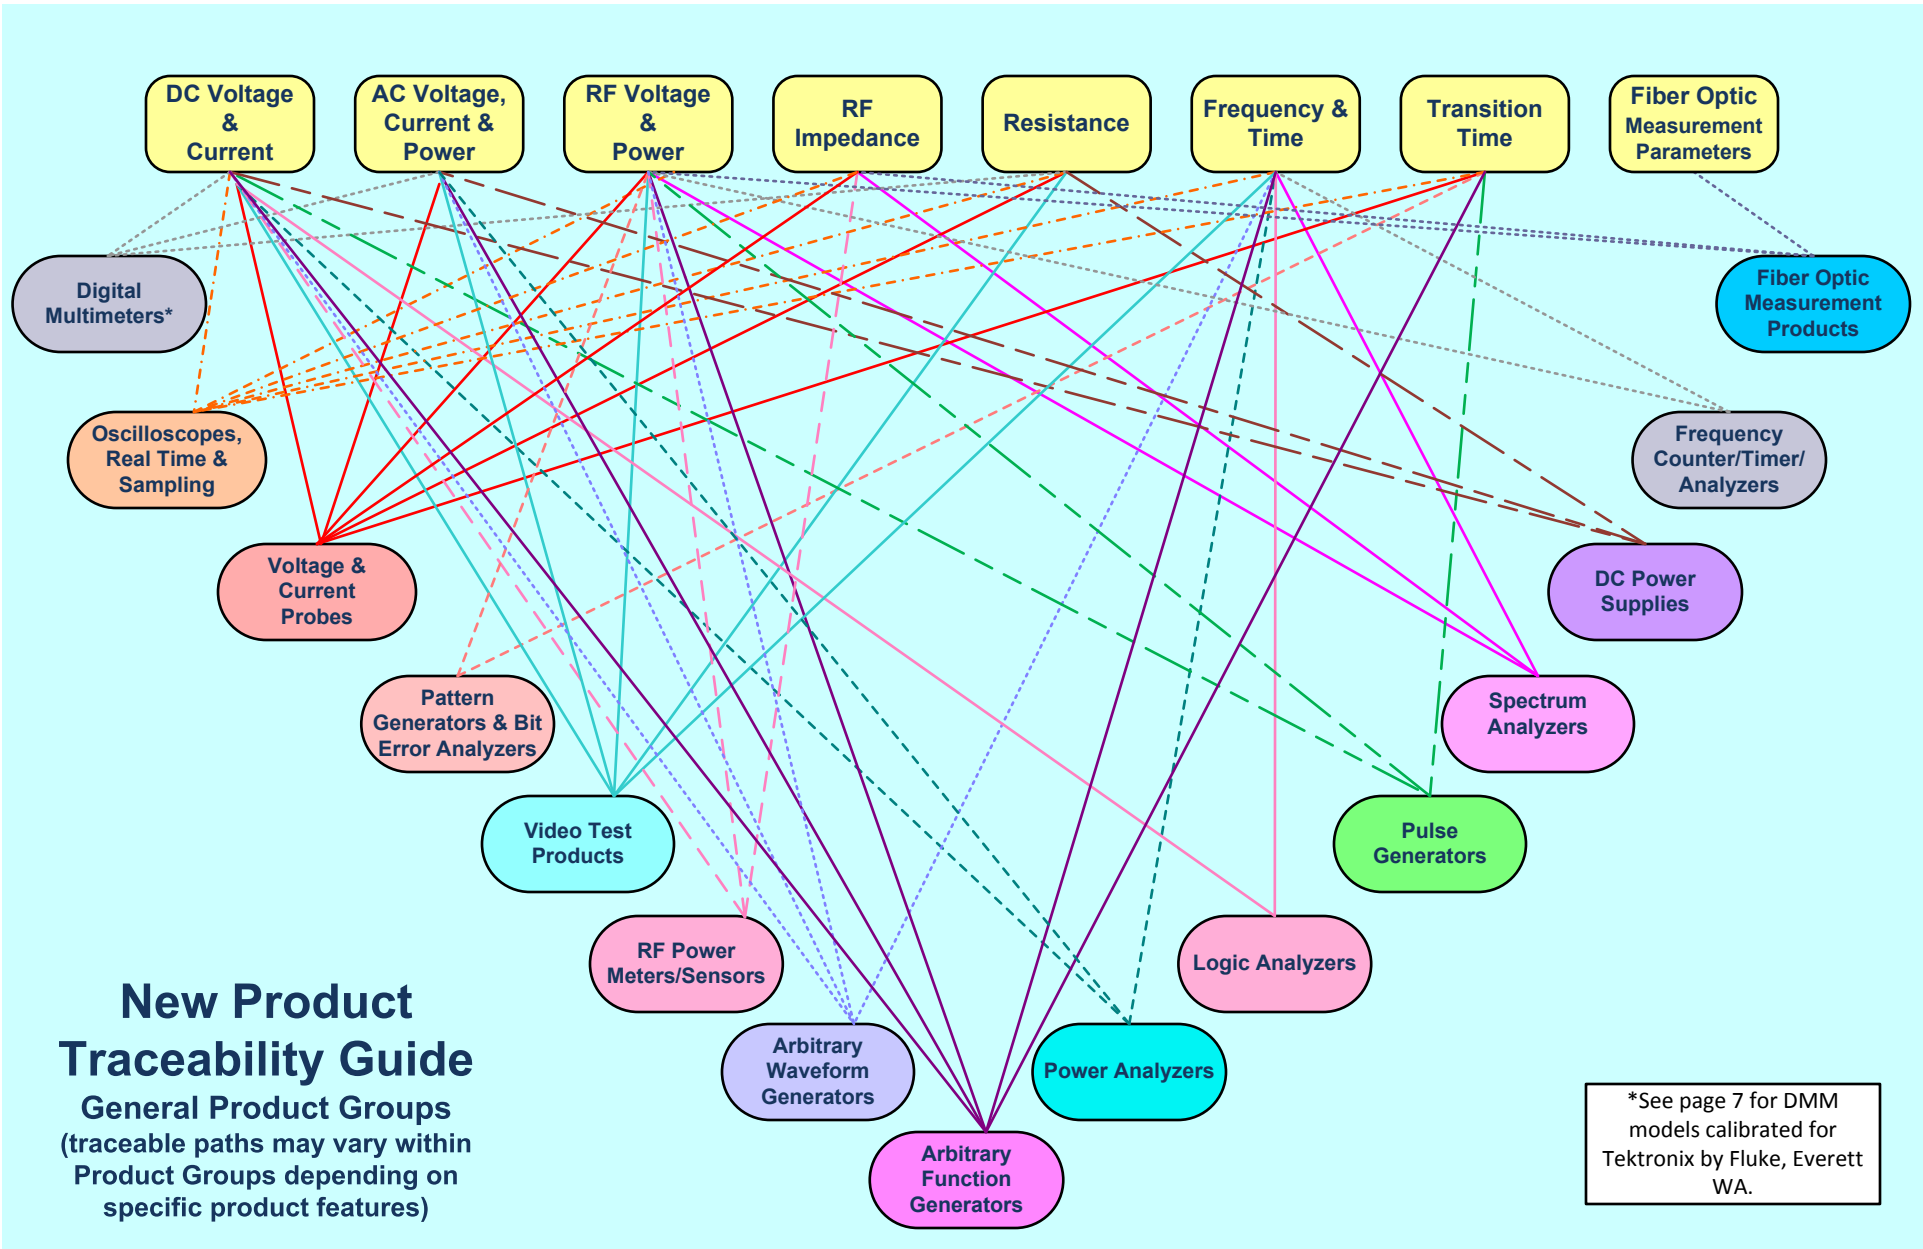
DC Voltage & Current

AC Voltage, Current & Power

RF Voltage & Power

RF Impedance

Resistance

Frequency & Time

Transition Time

Fiber Optic Measurement Parameters

Digital Multimeters*

Fiber Optic Measurement Products

Oscilloscopes, Real Time & Sampling

Frequency Counter/Timer/ Analyzers

Voltage & Current Probes

DC Power Supplies

Pattern Generators & Bit Error Analyzers

Spectrum Analyzers

Video Test Products

Pulse Generators

RF Power Meters/Sensors

Logic Analyzers

Arbitrary Waveform Generators

Power Analyzers

Arbitrary Function Generators

New Product Traceability Guide
General Product Groups
(traceable paths may vary within Product Groups depending on specific product features)

*See page 7 for DMM models calibrated for Tektronix by Fluke, Everett WA.